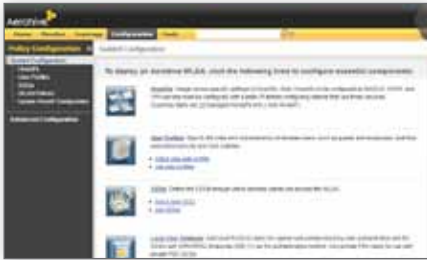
Aerohive

Home Monitor Topology Configuration Tools

Policy Configuration

Guided Configuration

SSID

User Profiles

Guided Configuration

To deploy an Aerohive WLAN, click the following icons to configure essential components:

SSIDs

User Profiles

Local User Database

Advanced Configuration

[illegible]